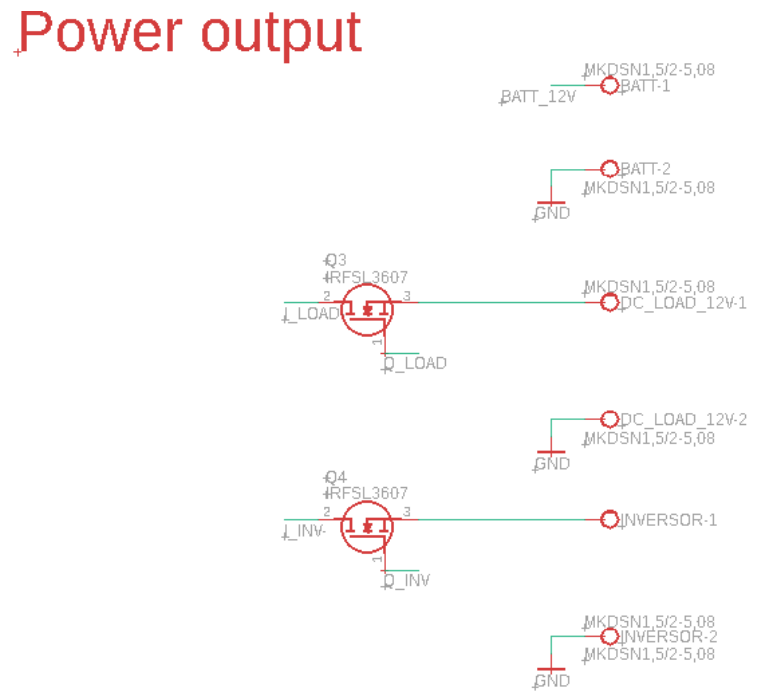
Power output

MKDSN1,5/2-5,08
BATT_12V
BATT-1

BATT-2
MKDSN1,5/2-5,08
GND

Q3
IRFSL3607
2
3
I_LOAD
1
O_LOAD
MKDSN1,5/2-5,08
DC_LOAD_12V-1

DC_LOAD_12V-2
MKDSN1,5/2-5,08
GND

Q4
IRFSL3607
2
3
I_INV
1
O_INV
INVERSOR-1

MKDSN1,5/2-5,08
INVERSOR-2
MKDSN1,5/2-5,08
GND